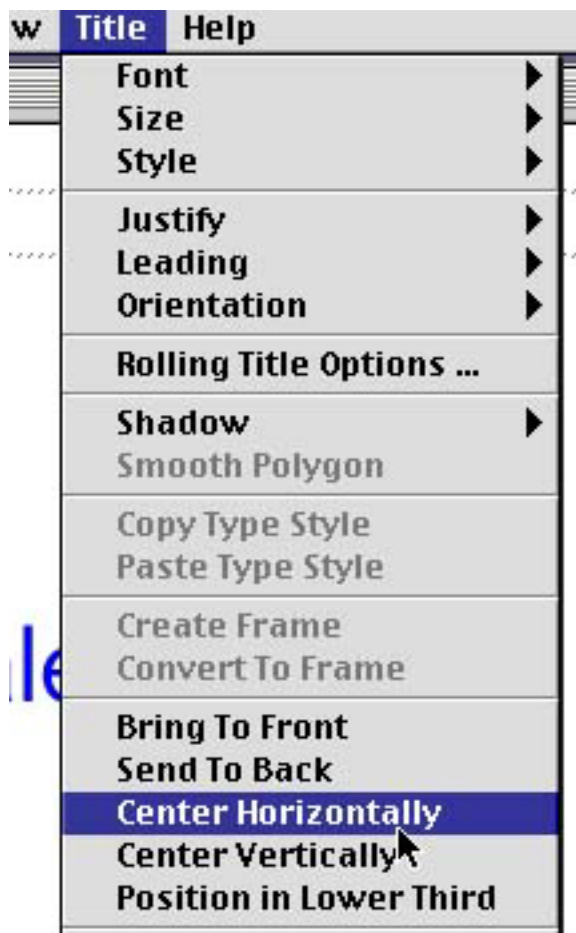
w Title Help

Font
Size
Style

Justify
Leading
Orientation

Rolling Title Options ...

Shadow
Smooth Polygon

Copy Type Style
Paste Type Style

Create Frame
Convert To Frame

Bring To Front
Send To Back
Center Horizontally
Center Vertically
Position in Lower Third

le